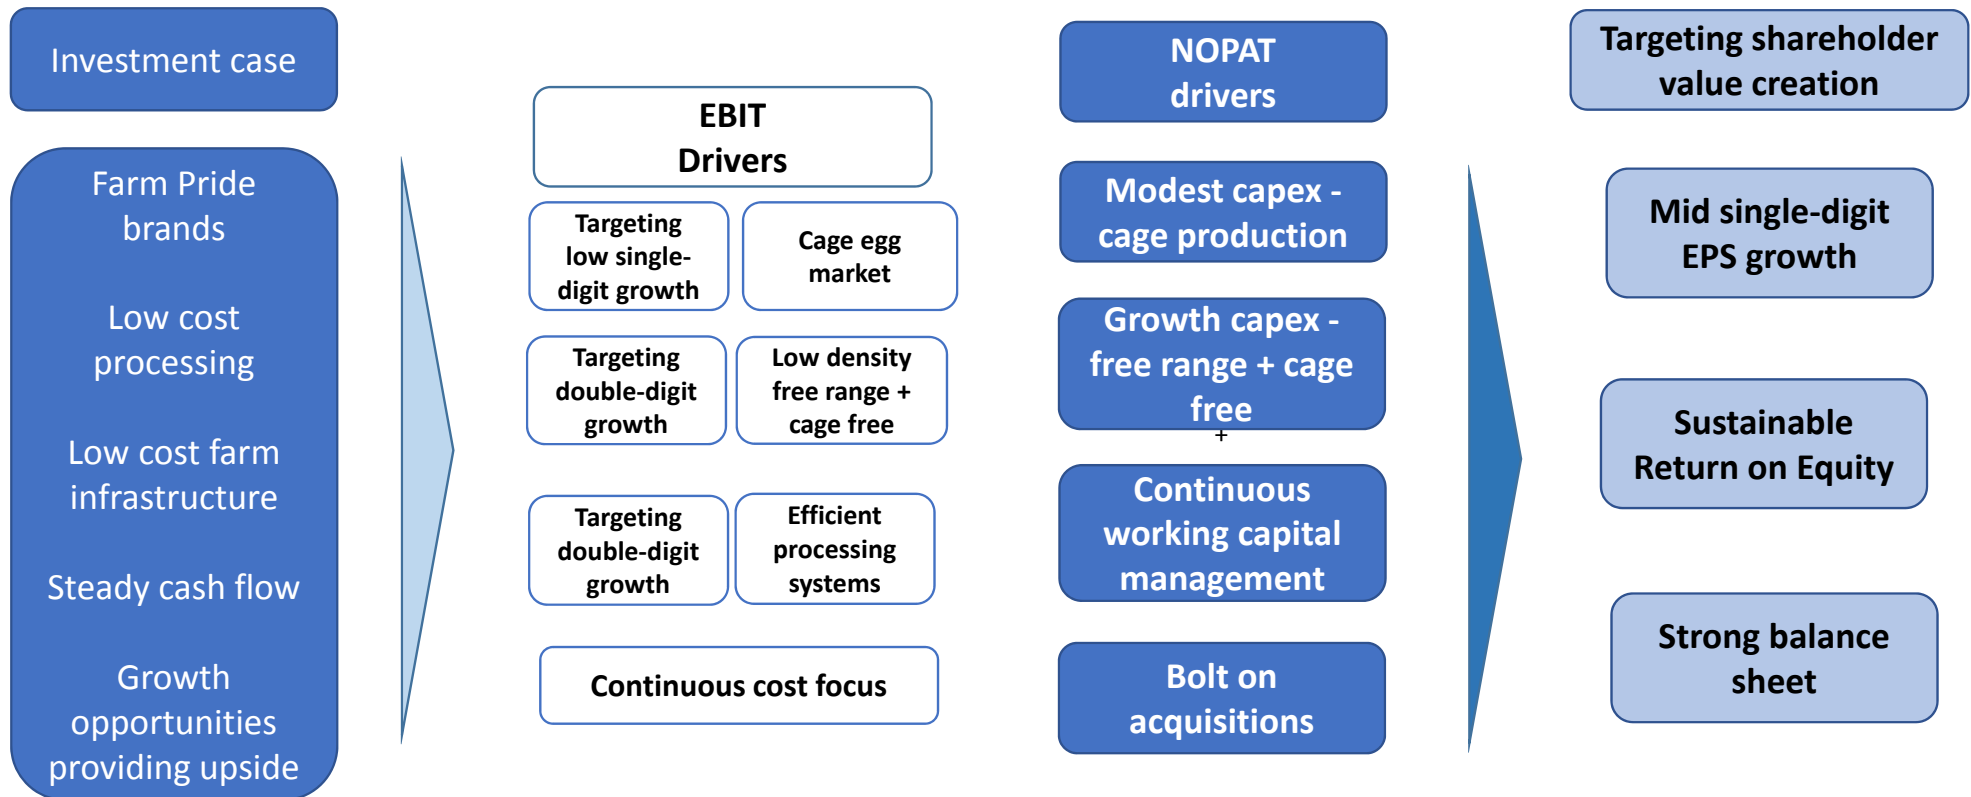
Investment case

Farm Pride brands

Low cost processing

Low cost farm infrastructure

Steady cash flow

Growth opportunities providing upside

EBIT Drivers

Targeting low single-digit growth

Cage egg market

Targeting double-digit growth

Low density free range + cage free

Targeting double-digit growth

Efficient processing systems

Continuous cost focus

NOPAT drivers

Modest capex - cage production

Growth capex - free range + cage free

+

Continuous working capital management

Bolt on acquisitions

Targeting shareholder value creation

Mid single-digit EPS growth

Sustainable Return on Equity

Strong balance sheet